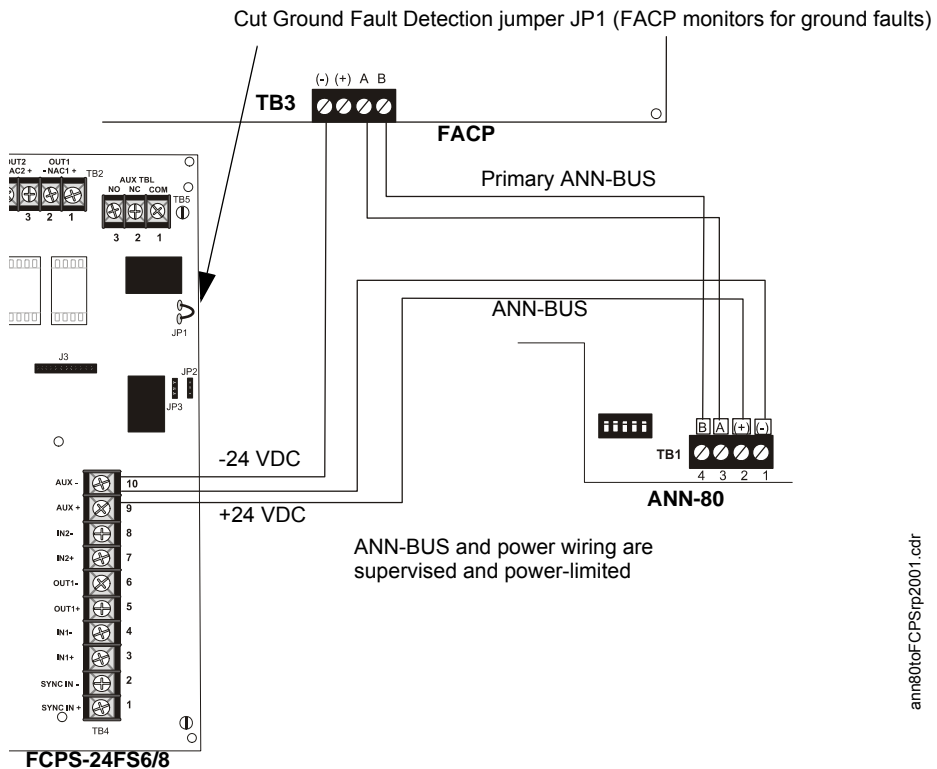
Cut Ground Fault Detection jumper JP1 (FACP monitors for ground faults)

TB3
(-) (+) A B
FACP

OUT2 NAC2 + OUT1 - NAC1 + TB2
3 2 1
AUX TBL
NO NC COM
3 2 1
TB5

Primary ANN-BUS

JP1

ANN-BUS

J3

JP2
JP3

B A (+) (-)
TB1
4 3 2 1
ANN-80

-24 VDC

AUX - 10
AUX + 9
IN2- 8
IN2+ 7
OUT1- 6
OUT1+ 5
IN1- 4
IN1+ 3
SYNC IN - 2
SYNC IN + 1
TB4

+24 VDC

ANN-BUS and power wiring are supervised and power-limited

FCPS-24FS6/8

ann80toFCPSrp2001.cdr